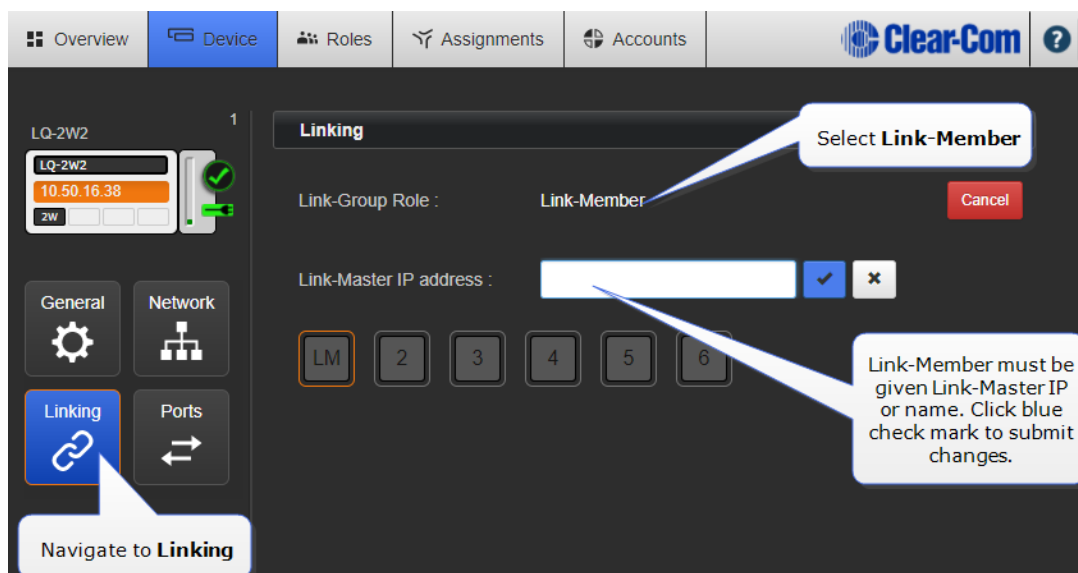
Overview Device Roles Assignments Accounts Clear-Com ?

LQ-2W2 1

LQ-2W2
10.50.16.38
2W

General Network

Linking Ports

Navigate to **Linking**

Linking

Select **Link-Member**

Link-Group Role : Link-Member

Cancel

Link-Master IP address :

LM 2 3 4 5 6

Link-Member must be given Link-Master IP or name. Click blue check mark to submit changes.